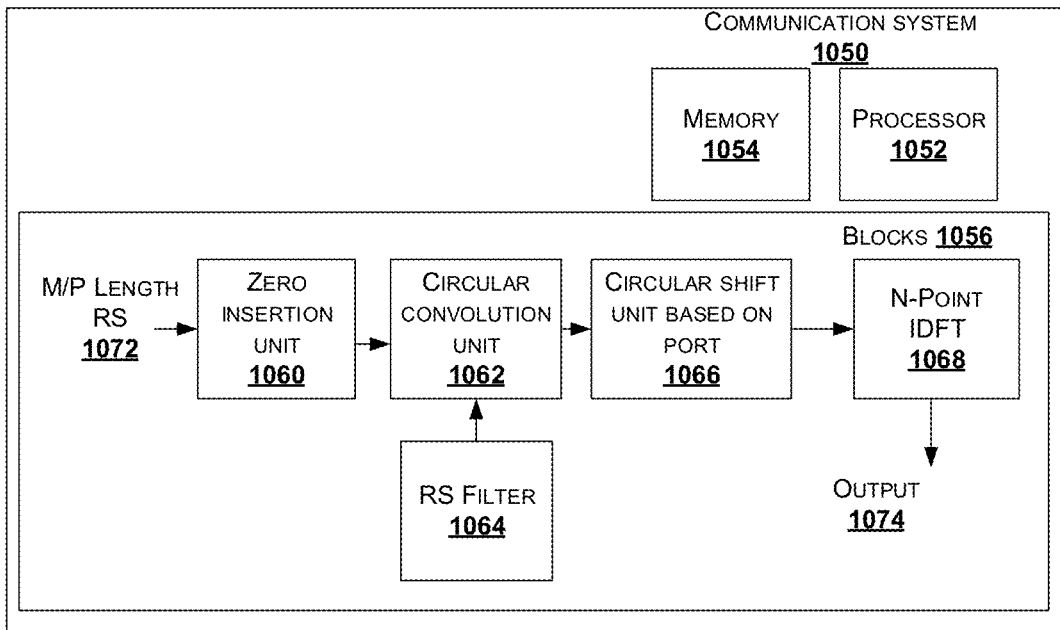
Communication system
1050

Memory
1054

Processor
1052

Blocks 1056

M/P Length RS
1072

Zero insertion unit
1060

Circular convolution unit
1062

Circular shift unit based on port
1066

N-Point IDFT
1068

RS Filter
1064

Output
1074